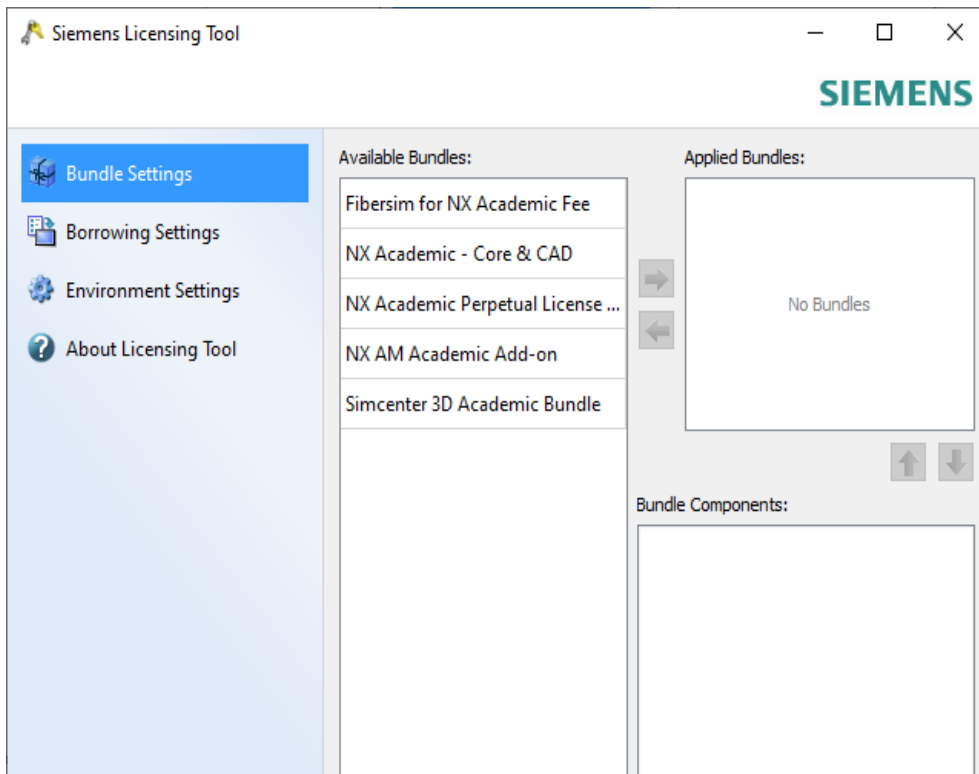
Siemens Licensing Tool

SIEMENS

Bundle Settings
Borrowing Settings
Environment Settings
About Licensing Tool

Available Bundles:
Fibersim for NX Academic Fee
NX Academic - Core & CAD
NX Academic Perpetual License ...
NX AM Academic Add-on
Simcenter 3D Academic Bundle

Applied Bundles:
No Bundles

Bundle Components: